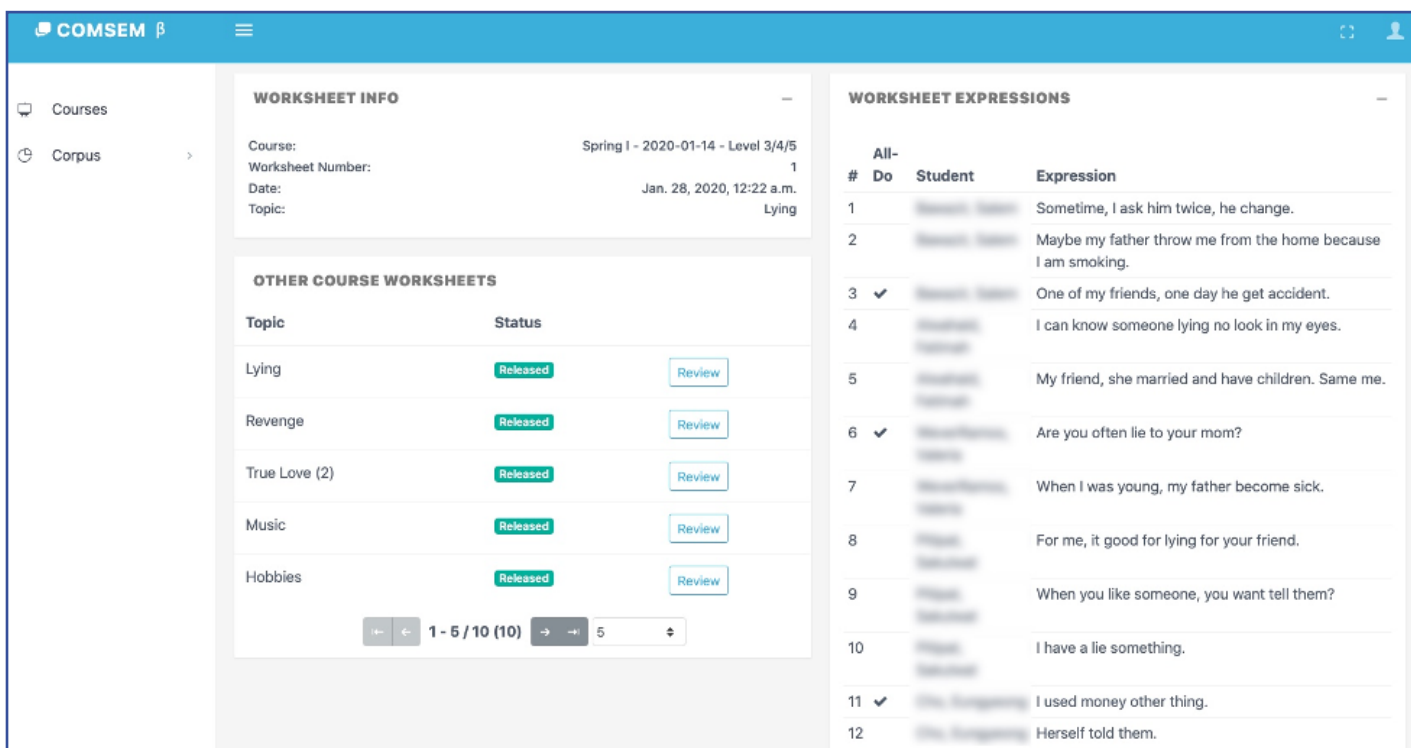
COMSEM β

Courses
Corpus

WORKSHEET INFO

Course: Spring I - 2020-01-14 - Level 3/4/5
Worksheet Number: 1
Date: Jan. 28, 2020, 12:22 a.m.
Topic: Lying

OTHER COURSE WORKSHEETS

| Topic | Status | |
|---|---|---|
| Lying | Released | Review |
| Revenge | Released | Review |
| True Love (2) | Released | Review |
| Music | Released | Review |
| Hobbies | Released | Review |

1 - 5 / 10 (10) 5

WORKSHEET EXPRESSIONS

| # | All-Do | Student | Expression |
|---|---|---|---|
| 1 | | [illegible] | Sometime, I ask him twice, he change. |
| 2 | | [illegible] | Maybe my father throw me from the home because I am smoking. |
| 3 | ✔ | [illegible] | One of my friends, one day he get accident. |
| 4 | | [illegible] | I can know someone lying no look in my eyes. |
| 5 | | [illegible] | My friend, she married and have children. Same me. |
| 6 | ✔ | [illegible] | Are you often lie to your mom? |
| 7 | | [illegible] | When I was young, my father become sick. |
| 8 | | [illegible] | For me, it good for lying for your friend. |
| 9 | | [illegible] | When you like someone, you want tell them? |
| 10 | | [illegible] | I have a lie something. |
| 11 | ✔ | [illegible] | I used money other thing. |
| 12 | | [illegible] | Herself told them. |